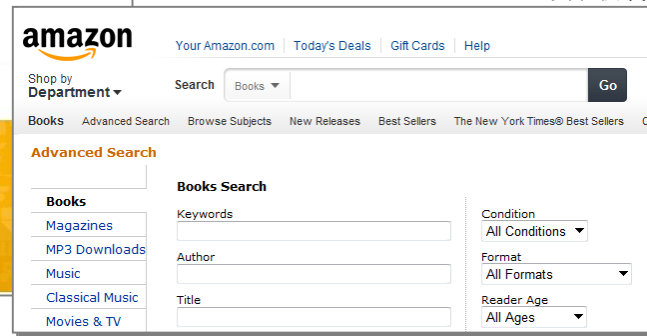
amazon

Your Amazon.com | Today's Deals | Gift Cards | Help

Shop by Department

Search Books Go

Books Advanced Search Browse Subjects New Releases Best Sellers The New York Times® Best Sellers

Advanced Search

Books
Magazines
MP3 Downloads
Music
Classical Music
Movies & TV

Books Search

Keywords

Author

Title

Condition
All Conditions

Format
All Formats

Reader Age
All Ages